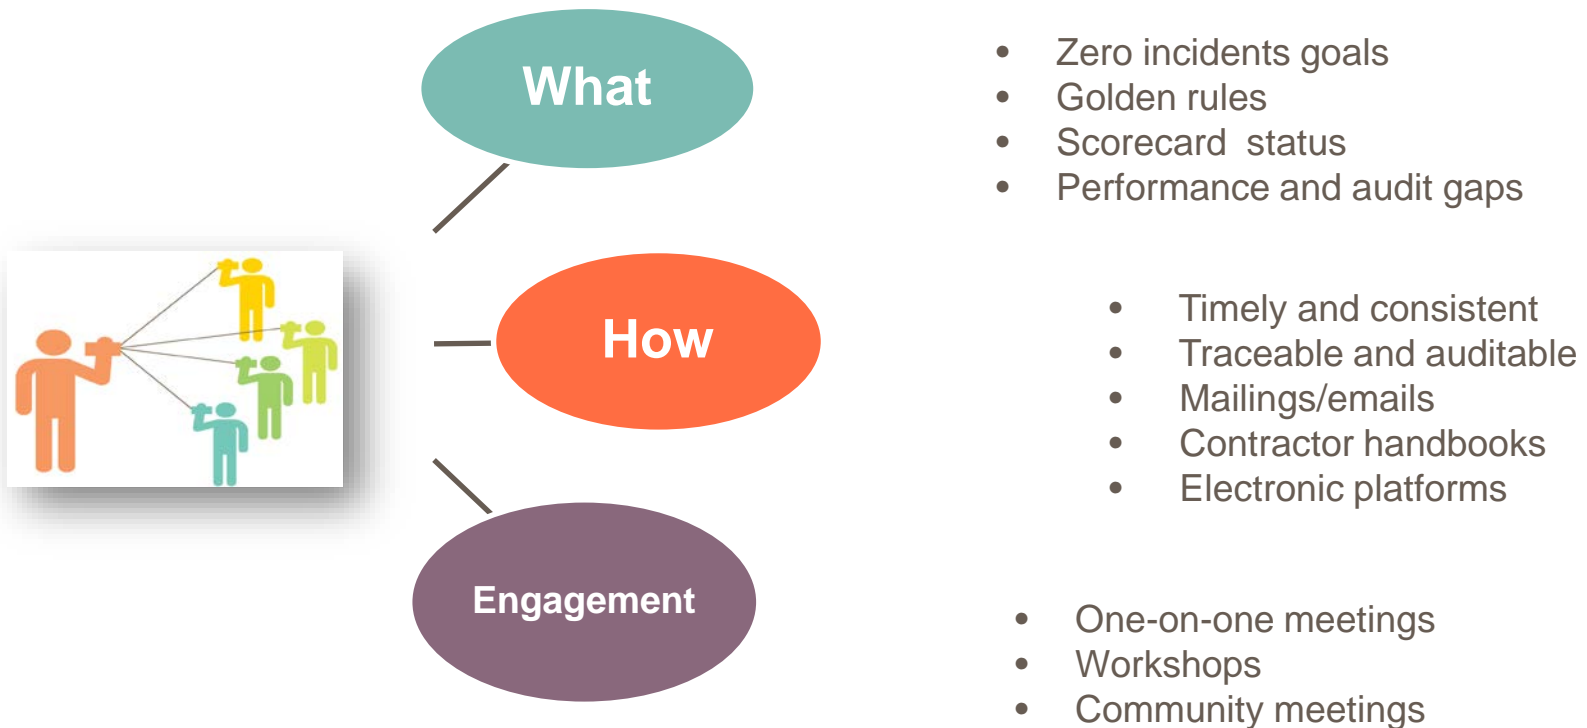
What

- Zero incidents goals
- Golden rules
- Scorecard status
- Performance and audit gaps

How

- Timely and consistent
- Traceable and auditable
- Mailings/emails
- Contractor handbooks
- Electronic platforms

Engagement

- One-on-one meetings
- Workshops
- Community meetings